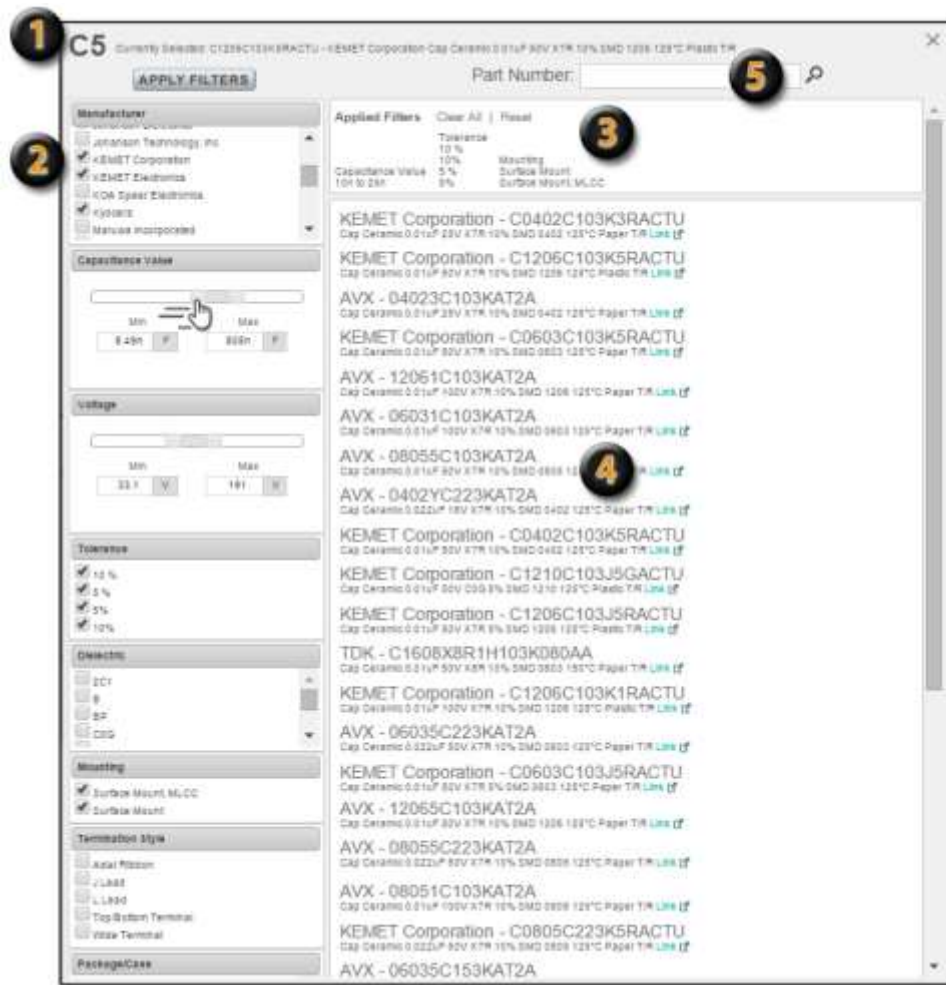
1

C5 Currently Selected: C1206C103K5RACTU - KEMET Corporation Cap Ceramic 0.01uF 50V X7R 10% SMD 1206 125°C Plastic T/R

APPLY FILTERS

Part Number:

5

Manufacturer

Johanson Technology, Inc

KEMET Corporation

KEMET Electronics

KOA Speer Electronics

Kyocera

Murata Incorporated

2

Capacitance Value

Min

Max

8.49n F

808n F

Voltage

Min

Max

33.1 V

181 V

Tolerance

10 %

5 %

5%

10%

Dielectric

2C1

B

BP

C0G

Mounting

Surface Mount, MLCC

Surface Mount

Termination Style

Axial Ribbon

J Lead

L Lead

Top/Bottom Terminal

Wide Terminal

Package/Case

Applied Filters Clear All | Reset

3

Tolerance
10 %
10%
5 %
5%

Mounting
Surface Mount
Surface Mount, MLCC

Capacitance Value
10n to 25n

KEMET Corporation - C0402C103K3RACTU
Cap Ceramic 0.01uF 25V X7R 10% SMD 0402 125°C Paper T/R Link

KEMET Corporation - C1206C103K5RACTU
Cap Ceramic 0.01uF 50V X7R 10% SMD 1206 125°C Plastic T/R Link

AVX - 04023C103KAT2A
Cap Ceramic 0.01uF 25V X7R 10% SMD 0402 125°C Paper T/R Link

KEMET Corporation - C0603C103K5RACTU
Cap Ceramic 0.01uF 50V X7R 10% SMD 0603 125°C Paper T/R Link

AVX - 12061C103KAT2A
Cap Ceramic 0.01uF 100V X7R 10% SMD 1206 125°C Paper T/R Link

AVX - 06031C103KAT2A
Cap Ceramic 0.01uF 100V X7R 10% SMD 0603 125°C Paper T/R Link

AVX - 08055C103KAT2A
Cap Ceramic 0.01uF 50V X7R 10% SMD 0805 1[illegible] Link

4

AVX - 0402YC223KAT2A
Cap Ceramic 0.022uF 16V X7R 10% SMD 0402 125°C Paper T/R Link

KEMET Corporation - C0402C103K5RACTU
Cap Ceramic 0.01uF 50V X7R 10% SMD 0402 125°C Paper T/R Link

KEMET Corporation - C1210C103J5GACTU
Cap Ceramic 0.01uF 50V C0G 5% SMD 1210 125°C Plastic T/R Link

KEMET Corporation - C1206C103J5RACTU
Cap Ceramic 0.01uF 50V X7R 5% SMD 1206 125°C Plastic T/R Link

TDK - C1608X8R1H103K080AA
Cap Ceramic 0.01uF 50V X8R 10% SMD 0603 150°C Paper T/R Link

KEMET Corporation - C1206C103K1RACTU
Cap Ceramic 0.01uF 100V X7R 10% SMD 1206 125°C Plastic T/R Link

AVX - 06035C223KAT2A
Cap Ceramic 0.022uF 50V X7R 10% SMD 0603 125°C Paper T/R Link

KEMET Corporation - C0603C103J5RACTU
Cap Ceramic 0.01uF 50V X7R 5% SMD 0603 125°C Paper T/R Link

AVX - 12065C103KAT2A
Cap Ceramic 0.01uF 50V X7R 10% SMD 1206 125°C Paper T/R Link

AVX - 08055C223KAT2A
Cap Ceramic 0.022uF 50V X7R 10% SMD 0805 125°C Paper T/R Link

AVX - 08051C103KAT2A
Cap Ceramic 0.01uF 100V X7R 10% SMD 0805 125°C Paper T/R Link

KEMET Corporation - C0805C223K5RACTU
Cap Ceramic 0.022uF 50V X7R 10% SMD 0805 125°C Paper T/R Link

AVX - 06035C153KAT2A